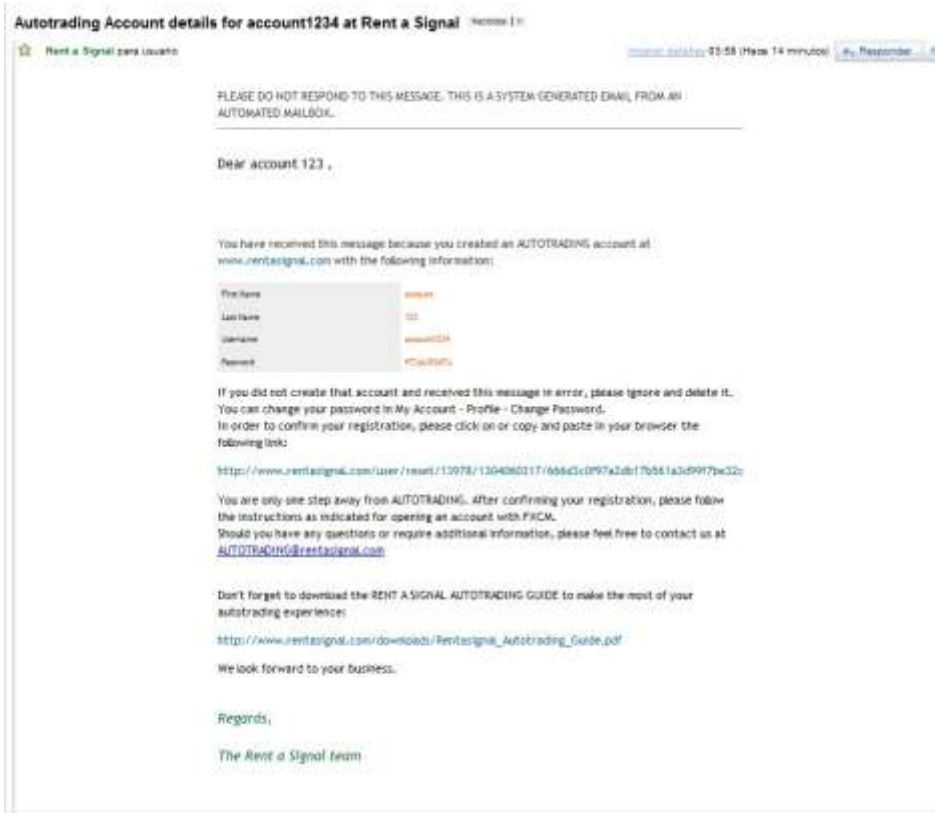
Autotrading Account details for account1234 at Rent a Signal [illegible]

Rent a Signal para usuario

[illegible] 03:58 (Hace 14 minutos) Responder

PLEASE DO NOT RESPOND TO THIS MESSAGE. THIS IS A SYSTEM GENERATED EMAIL FROM AN AUTOMATED MAILBOX.

Dear account 123 ,

You have received this message because you created an AUTOTRADING account at www.rentasignal.com with the following information:

| | |
|---|---|
| First Name | account |
| Last Name | 123 |
| Username | account1234 |
| Password | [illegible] |

If you did not create that account and received this message in error, please ignore and delete it.
You can change your password in My Account - Profile - Change Password.
In order to confirm your registration, please click on or copy and paste in your browser the following link:

http://www.rentasignal.com/user/reset/13978/1304060317/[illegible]

You are only one step away from AUTOTRADING. After confirming your registration, please follow the instructions as indicated for opening an account with FXCM.
Should you have any questions or require additional information, please feel free to contact us at AUTOTRADING@rentasignal.com

Don't forget to download the RENT A SIGNAL AUTOTRADING GUIDE to make the most of your autotrading experience:

http://www.rentasignal.com/downloads/Rentasignal_Autotrading_Guide.pdf

We look forward to your business.

Regards,

The Rent a Signal team